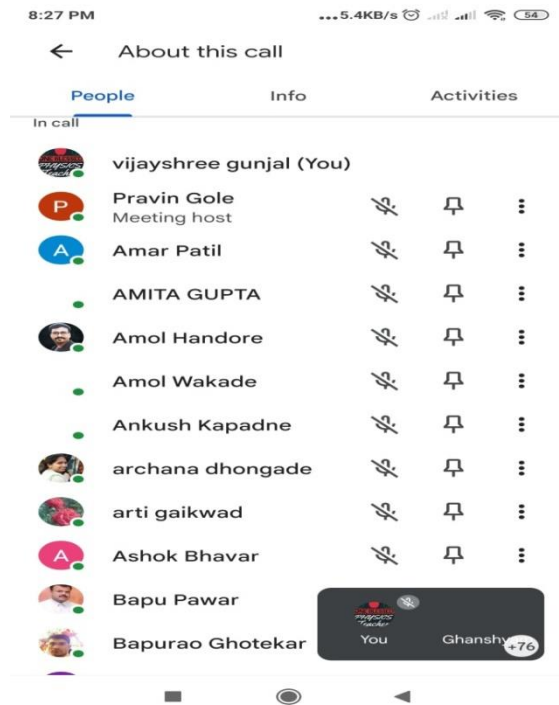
8:27 PM ...5.4KB/s 54

About this call

People Info Activities

In call

vijayshree gunjal (You)

P Pravin Gole
Meeting host

A Amar Patil

AMITA GUPTA

Amol Handore

Amol Wakade

Ankush Kapadne

archana dhongade

arti gaikwad

A Ashok Bhavar

Bapu Pawar

Bapurao Ghotekar

You Ghanshy +76